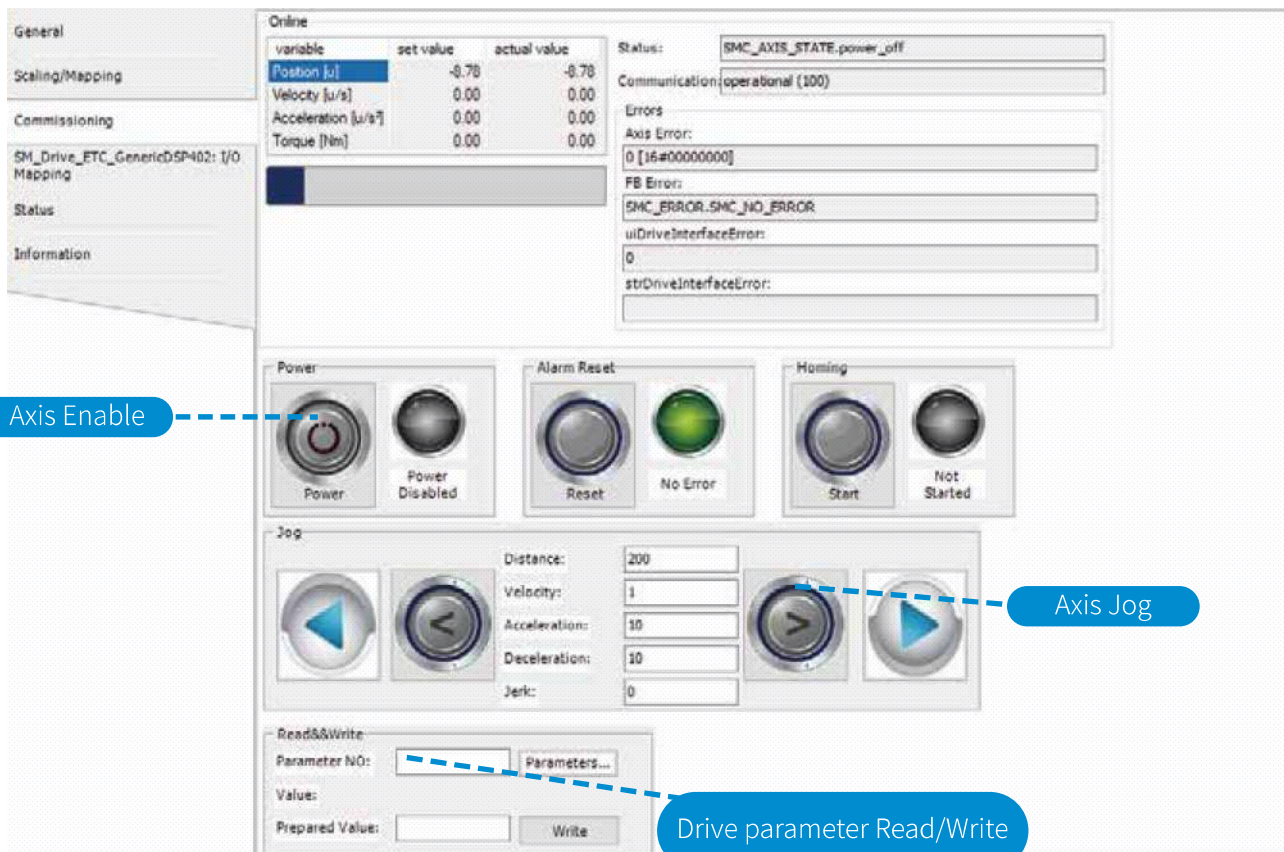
General

Scaling/Mapping

Commissioning

SM_Drive_ETC_GenericDSP402: I/O Mapping

Status

Information

Online

| variable | set value | actual value |
|---|---|---|
| Position [u] | -0.78 | -0.78 |
| Velocity [u/s] | 0.00 | 0.00 |
| Acceleration [u/s²] | 0.00 | 0.00 |
| Torque [Nm] | 0.00 | 0.00 |

Status: SMC_AXIS_STATE.power_off

Communication: operational (100)

Errors

Axis Error:

0 [16#00000000]

FB Error:

SMC_ERROR.SMC_NO_ERROR

uiDriveInterfaceError:

0

strDriveInterfaceError:

Power

Power

Power Disabled

Axis Enable

Alarm Reset

Reset

No Error

Homing

Start

Not Started

Jog

Distance: 200

Velocity: 1

Acceleration: 10

Deceleration: 10

Jerk: 0

Axis Jog

Read&&Write

Parameter NO:

Parameters...

Value:

Prepared Value:

Write

Drive parameter Read/Write